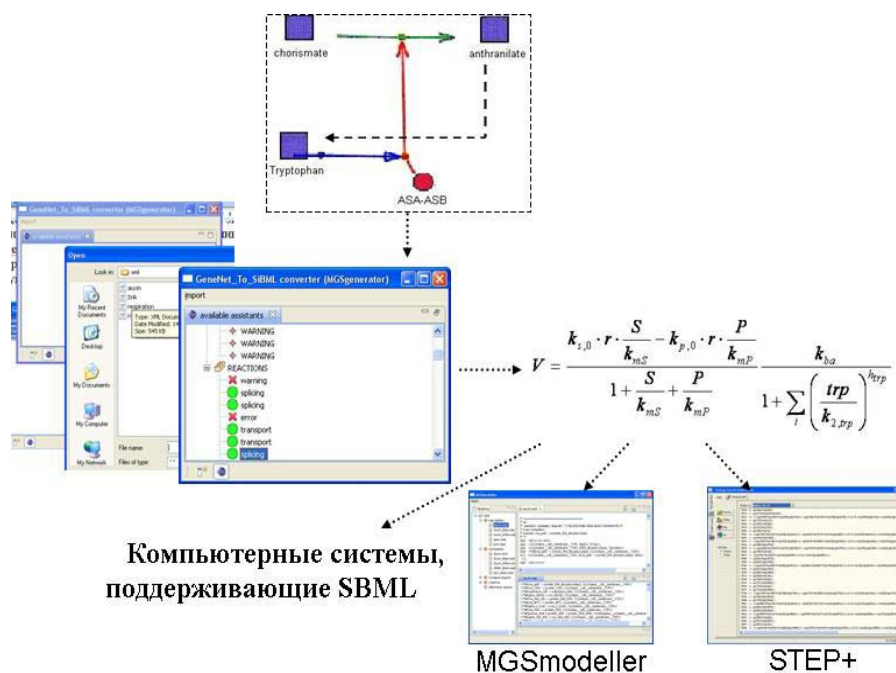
chorismate

anthranilate

Tryptophan

ASA-ASB

GeneNet_To_SBML converter (MGSgenerator)

Import

available assistants

Open

Look in: xml

auxin

Type: XML Document

Date Modified:

Size: 545 KB

My Recent Documents

Desktop

My Documents

My Computer

My Network

File name

Files of type

GeneNet_To_SBML converter (MGSgenerator)

import

available assistants

WARNING

WARNING

WARNING

REACTIONS

warning

splicing

splicing

error

transport

transport

splicing

$V = \frac{k_{s,0} \cdot r \cdot \frac{S}{k_{mS}} - k_{p,0} \cdot r \cdot \frac{P}{k_{mP}}}{1 + \frac{S}{k_{mS}} + \frac{P}{k_{mP}}} \cdot \frac{k_{ba}}{1 + \sum_{i} \left( \frac{trp}{k_{2,trp}} \right)^{h_{trp}}}$

Компьютерные системы, поддерживающие SBML

MGSmodeller

STEP+